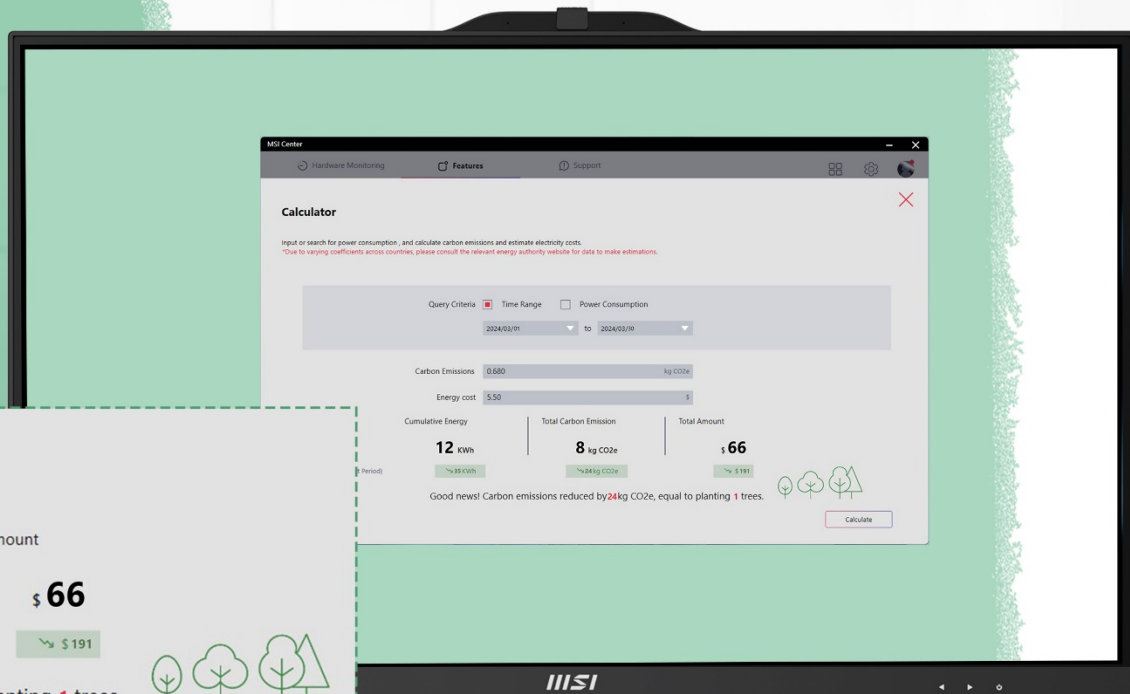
MSI Center

Hardware Monitoring

Features

Support

Calculator

Input or search for power consumption , and calculate carbon emissions and estimate electricity costs.

*Due to varying coefficients across countries, please consult the relevant energy authority website for data to make estimations.

Query Criteria Time Range Power Consumption

2024/03/01 to 2024/03/10

Carbon Emissions 0.680 kg CO2e

Energy cost 5.50 $

Cumulative Energy

12 KWh

35 KWh

Total Carbon Emission

8 kg CO2e

24 kg CO2e

Total Amount

$ 66

$ 191

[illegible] Period)

Good news! Carbon emissions reduced by 24kg CO2e, equal to planting 1 trees.

Calculate

nount

$ 66

$ 191

nting 1 trees

MSI